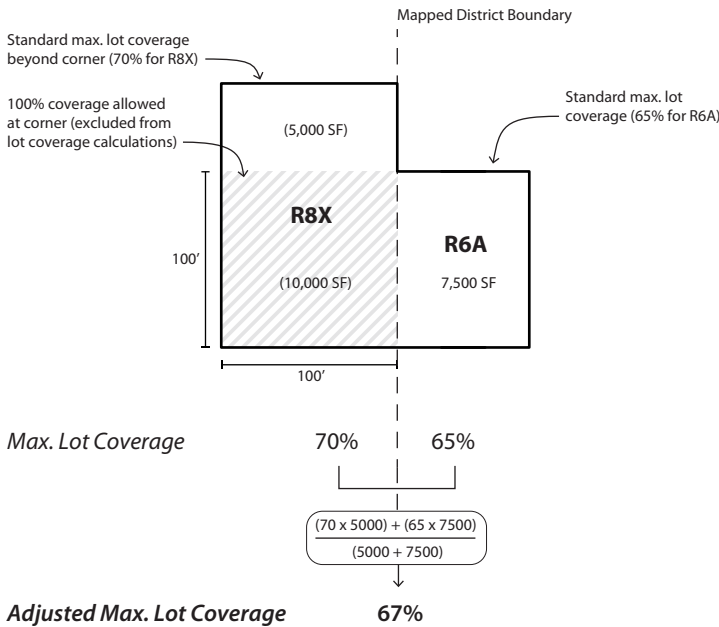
Mapped District Boundary

Standard max. lot coverage beyond corner (70% for R8X)

100% coverage allowed at corner (excluded from lot coverage calculations)

Standard max. lot coverage (65% for R6A)

(5,000 SF)

R8X

(10,000 SF)

R6A

7,500 SF

100'

100'

Max. Lot Coverage

70%

65%

$\frac{(70 \times 5000) + (65 \times 7500)}{(5000 + 7500)}$

Adjusted Max. Lot Coverage

67%